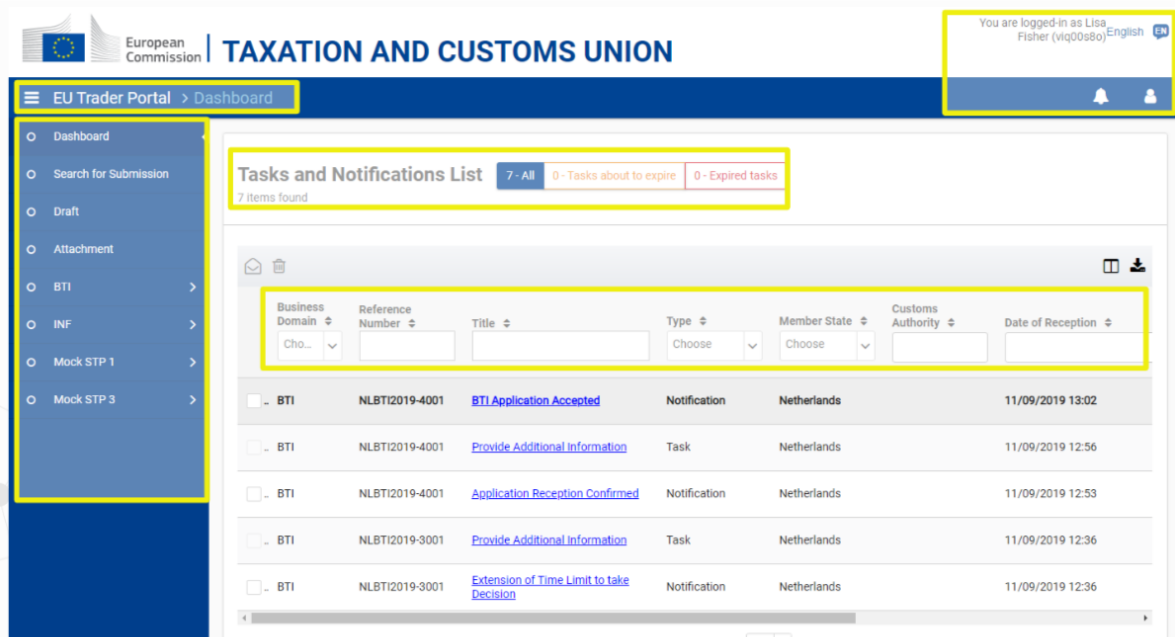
European Commission | TAXATION AND CUSTOMS UNION

You are logged-in as Lisa Fisher (viq00s8o) English EN

EU Trader Portal > Dashboard

Dashboard
Search for Submission
Draft
Attachment
BTI
INF
Mock STP 1
Mock STP 3

Tasks and Notifications List
7 - All
0 - Tasks about to expire
0 - Expired tasks
7 items found

| Business Domain | Reference Number | Title | Type | Member State | Customs Authority | Date of Reception |
|---|---|---|---|---|---|---|
| Cho... | | | Choose | Choose | | |
| BTI | NLBTI2019-4001 | BTI Application Accepted | Notification | Netherlands | | 11/09/2019 13:02 |
| BTI | NLBTI2019-4001 | Provide Additional Information | Task | Netherlands | | 11/09/2019 12:56 |
| BTI | NLBTI2019-4001 | Application Reception Confirmed | Notification | Netherlands | | 11/09/2019 12:53 |
| BTI | NLBTI2019-3001 | Provide Additional Information | Task | Netherlands | | 11/09/2019 12:36 |
| BTI | NLBTI2019-3001 | Extension of Time Limit to take Decision | Notification | Netherlands | | 11/09/2019 12:36 |